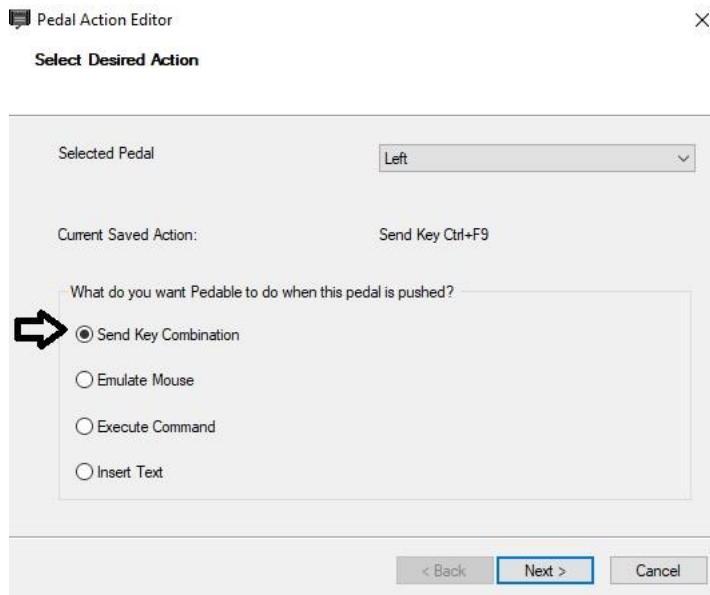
Pedal Action Editor

×

Select Desired Action

Selected Pedal

Left

Current Saved Action:

Send Key Ctrl+F9

What do you want Pedable to do when this pedal is pushed?

Send Key Combination

Emulate Mouse

Execute Command

Insert Text

< Back

Next >

Cancel